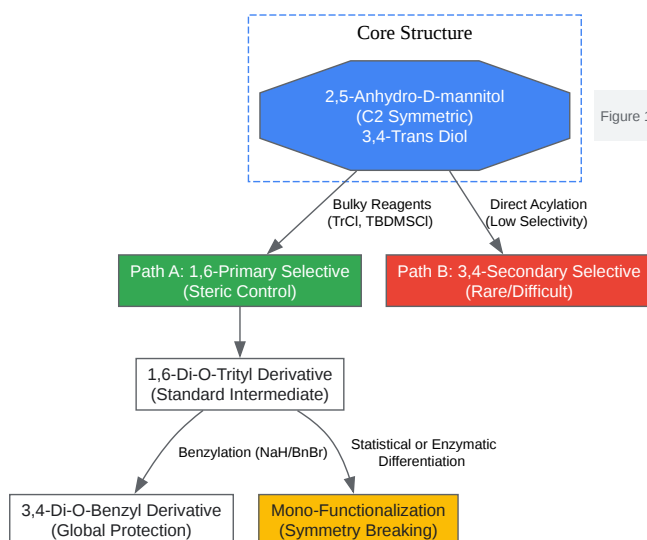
Core Structure

2,5-Anhydro-D-mannitol
(C2 Symmetric)
3,4-Trans Diol

Figure 1

Bulky Reagents
(TrCl, TBDMSCl)

Direct Acylation
(Low Selectivity)

Path A: 1,6-Primary Selective
(Steric Control)

Path B: 3,4-Secondary Selective
(Rare/Difficult)

1,6-Di-O-Trityl Derivative
(Standard Intermediate)

Benzylation (NaH/BnBr)

Statistical or Enzymatic
Differentiation

3,4-Di-O-Benzyl Derivative
(Global Protection)

Mono-Functionalization
(Symmetry Breaking)